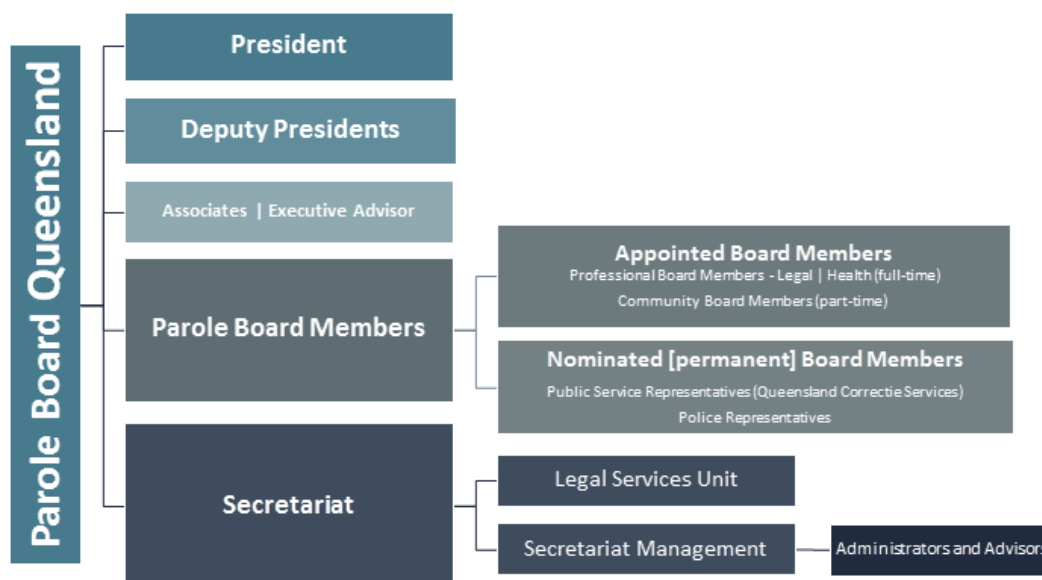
Parole Board Queensland

President

Deputy Presidents

Associates | Executive Advisor

Parole Board Members

Appointed Board Members
Professional Board Members - Legal | Health (full-time)
Community Board Members (part-time)

Nominated [permanent] Board Members
Public Service Representatives (Queensland Correctie Services)
Police Representatives

Secretariat

Legal Services Unit

Secretariat Management

Administrators and Advisors